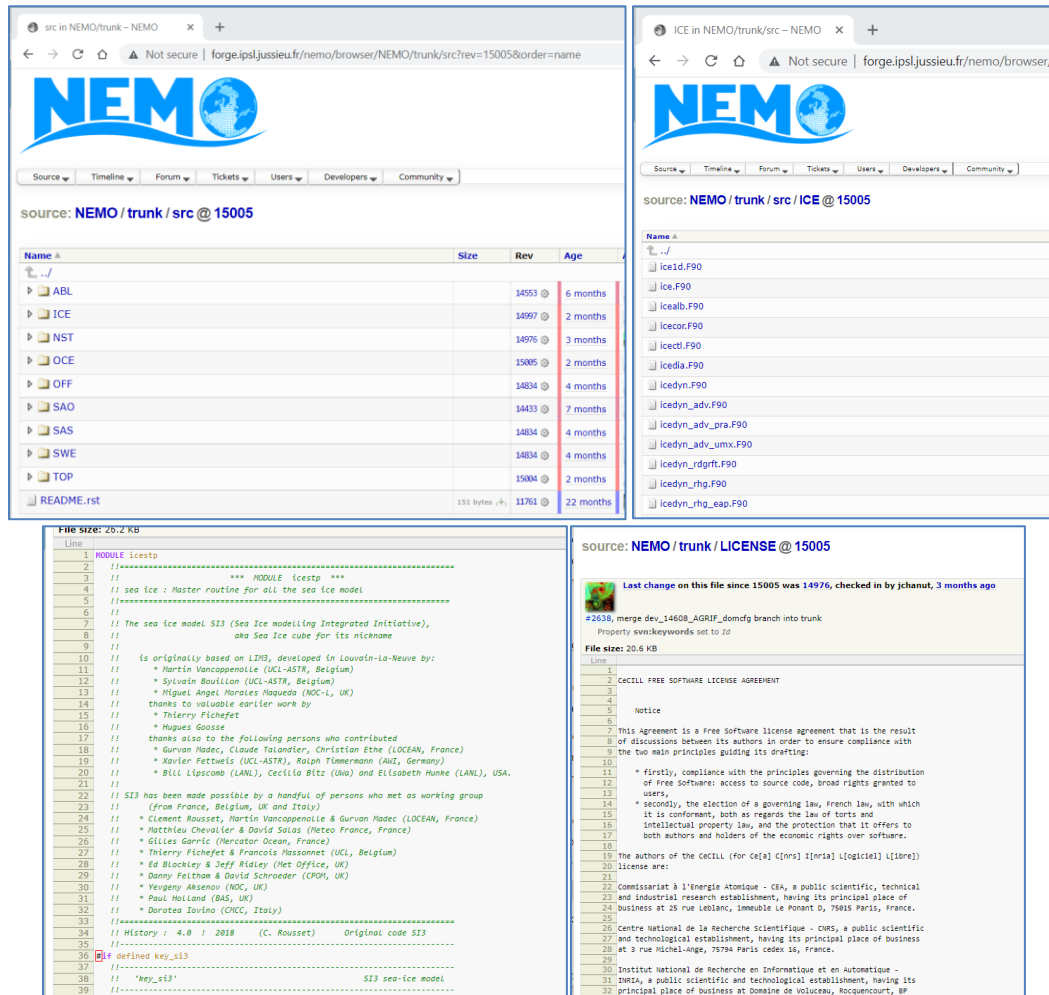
src in NEMO/trunk – NEMO
+
Not secure | forge.ipsl.jussieu.fr/nemo/browser/NEMO/trunk/src?rev=15005&order=name

NEMO

Source Timeline Forum Tickets Users Developers Community

source: NEMO / trunk / src @ 15005

| Name | Size | Rev | Age |
|---|---|---|---|
| ../ | | | |
| ABL | | 14553 | 6 months |
| ICE | | 14997 | 2 months |
| NST | | 14976 | 3 months |
| OCE | | 15005 | 2 months |
| OFF | | 14834 | 4 months |
| SAO | | 14433 | 7 months |
| SAS | | 14834 | 4 months |
| SWE | | 14834 | 4 months |
| TOP | | 15004 | 2 months |
| README.rst | 151 bytes | 11761 | 22 months |

ICE in NEMO/trunk/src – NEMO
+
Not secure | forge.ipsl.jussieu.fr/nemo/browser,

NEMO

Source Timeline Forum Tickets Users Developers Community

source: NEMO / trunk / src / ICE @ 15005

| Name |
|---|
| ../ |
| ice1d.F90 |
| ice.F90 |
| icealb.F90 |
| icecor.F90 |
| icectl.F90 |
| icedia.F90 |
| icedyn.F90 |
| icedyn_adv.F90 |
| icedyn_adv_pra.F90 |
| icedyn_adv_umx.F90 |
| icedyn_rdgrft.F90 |
| icedyn_rhg.F90 |
| icedyn_rhg_eap.F90 |

File size: 26.2 KB
Line
1 MODULE icestp
2 !!======================================================================
3 !! *** MODULE icestp ***
4 !! sea ice : Master routine for all the sea ice model
5 !!=====================================================================
6 !!
7 !! The sea ice model SI3 (Sea Ice modelling Integrated Initiative),
8 !! aka Sea Ice cube for its nickname
9 !!
10 !! is originally based on LIM3, developed in Louvain-la-Neuve by:
11 !! * Martin Vancoppenolle (UCL-ASTR, Belgium)
12 !! * Sylvain Bouillon (UCL-ASTR, Belgium)
13 !! * Miguel Angel Morales Maqueda (NOC-L, UK)
14 !! thanks to valuable earlier work by
15 !! * Thierry Fichefet
16 !! * Hugues Goosse
17 !! thanks also to the following persons who contributed
18 !! * Gurvan Madec, Claude Talandier, Christian Ethe (LOCEAN, France)
19 !! * Xavier Fettweis (UCL-ASTR), Ralph Timmermann (AWI, Germany)
20 !! * Bill Lipscomb (LANL), Cecilia Bitz (UWa) and Elisabeth Hunke (LANL), USA.
21 !!
22 !! SI3 has been made possible by a handful of persons who met as working group
23 !! (from France, Belgium, UK and Italy)
24 !! * Clement Rousset, Martin Vancoppenolle & Gurvan Madec (LOCEAN, France)
25 !! * Matthieu Chevalier & David Salas (Meteo France, France)
26 !! * Gilles Garric (Mercator Ocean, France)
27 !! * Thierry Fichefet & Francois Massonnet (UCL, Belgium)
28 !! * Ed Blockley & Jeff Ridley (Met Office, UK)
29 !! * Danny Feltham & David Schroeder (CPOM, UK)
30 !! * Yevgeny Aksenov (NOC, UK)
31 !! * Paul Holland (BAS, UK)
32 !! * Dorotea Iovino (CMCC, Italy)
33 !!======================================================================
34 !! History : 4.0 ! 2018 (C. Rousset) Original code SI3
35 !!----------------------------------------------------------------------
36 #if defined key_si3
37 !!----------------------------------------------------------------------
38 !! 'key_si3' SI3 sea-ice model
39 !!----------------------------------------------------------------------

source: NEMO / trunk / LICENSE @ 15005

Last change on this file since 15005 was 14976, checked in by jchanut, 3 months ago
#2638, merge dev_14608_AGRIF_domcfg branch into trunk
Property svn:keywords set to Id
File size: 20.6 KB
Line
1
2 CeCILL FREE SOFTWARE LICENSE AGREEMENT
3
4
5 Notice
6
7 This Agreement is a Free Software license agreement that is the result
8 of discussions between its authors in order to ensure compliance with
9 the two main principles guiding its drafting:
10
11 * firstly, compliance with the principles governing the distribution
12 of Free Software: access to source code, broad rights granted to
13 users,
14 * secondly, the election of a governing law, French law, with which
15 it is conformant, both as regards the law of torts and
16 intellectual property law, and the protection that it offers to
17 both authors and holders of the economic rights over software.
18
19 The authors of the CeCILL (for Ce[a] C[nrs] I[nria] L[ogiciel] L[ibre])
20 license are:
21
22 Commissariat à l'Energie Atomique - CEA, a public scientific, technical
23 and industrial research establishment, having its principal place of
24 business at 25 rue Leblanc, immeuble Le Ponant D, 75015 Paris, France.
25
26 Centre National de la Recherche Scientifique - CNRS, a public scientific
27 and technological establishment, having its principal place of business
28 at 3 rue Michel-Ange, 75794 Paris cedex 16, France.
29
30 Institut National de Recherche en Informatique et en Automatique -
31 INRIA, a public scientific and technological establishment, having its
32 principal place of business at Domaine de Voluceau, Rocquencourt, BP